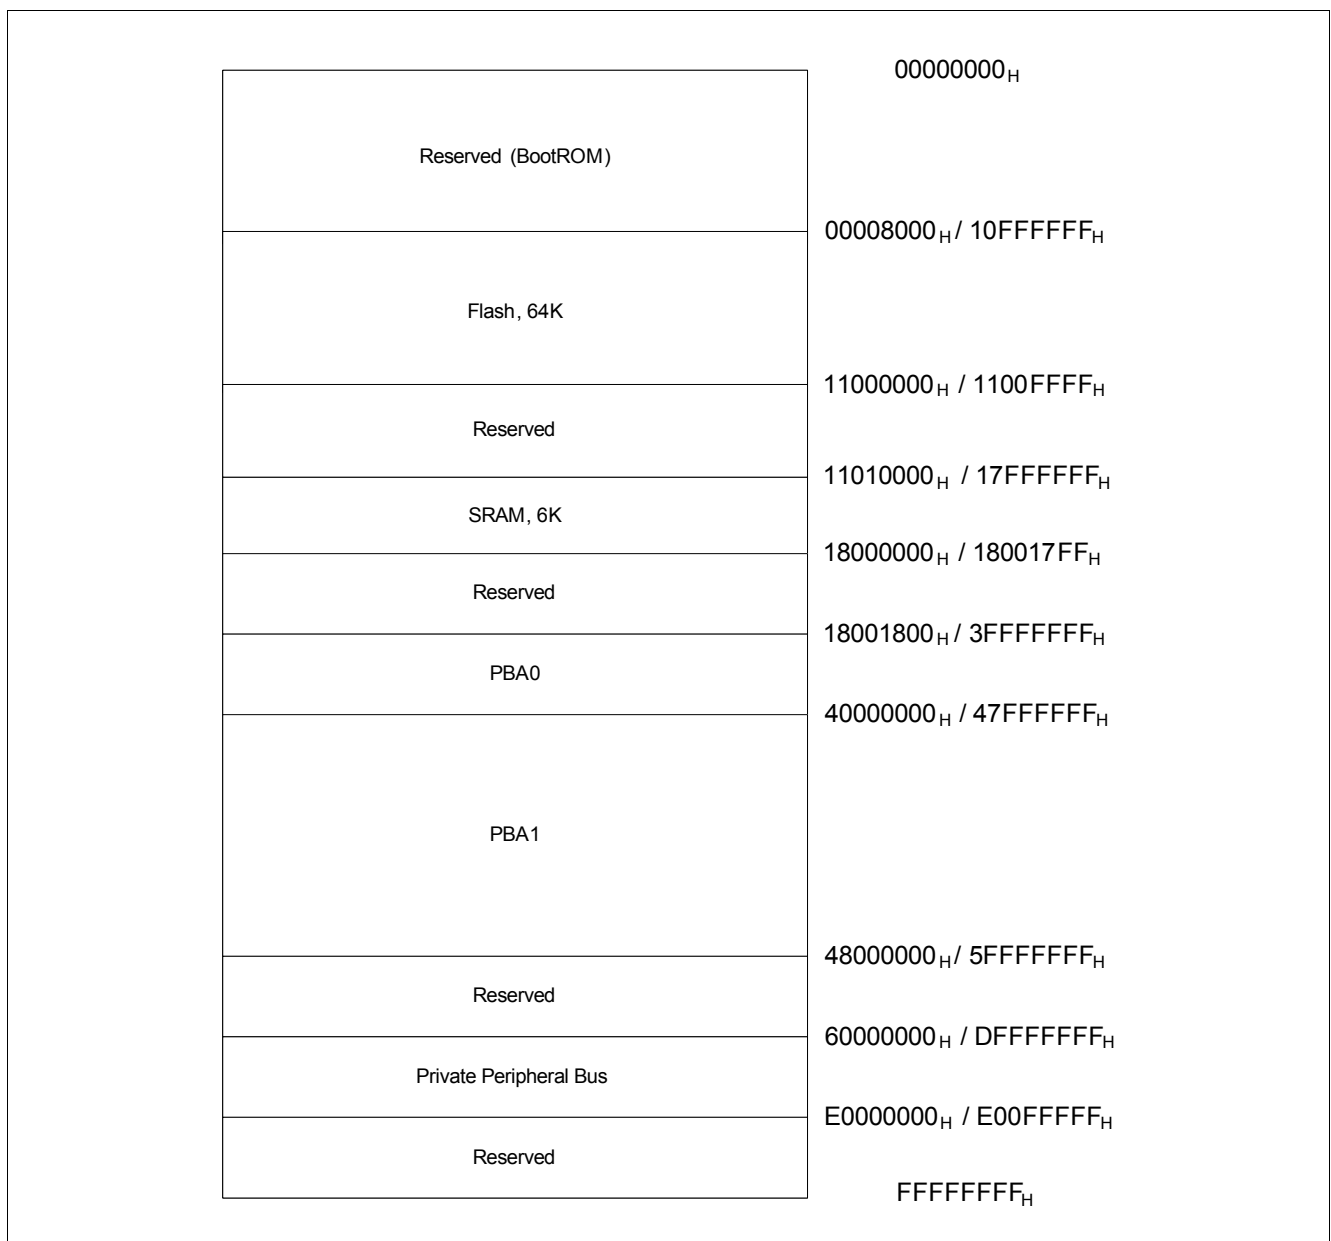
$00000000_H$

Reserved (BootROM)

$00008000_H$ / $10FFFFFF_H$

Flash, 64K

$11000000_H$ / $1100FFFF_H$

Reserved

$11010000_H$ / $17FFFFFF_H$

SRAM, 6K

$18000000_H$ / $180017FF_H$

Reserved

$18001800_H$ / $3FFFFFFF_H$

PBA0

$40000000_H$ / $47FFFFFF_H$

PBA1

$48000000_H$ / $5FFFFFFF_H$

Reserved

$60000000_H$ / $DFFFFFFF_H$

Private Peripheral Bus

$E0000000_H$ / $E00FFFFF_H$

Reserved

$FFFFFFFF_H$